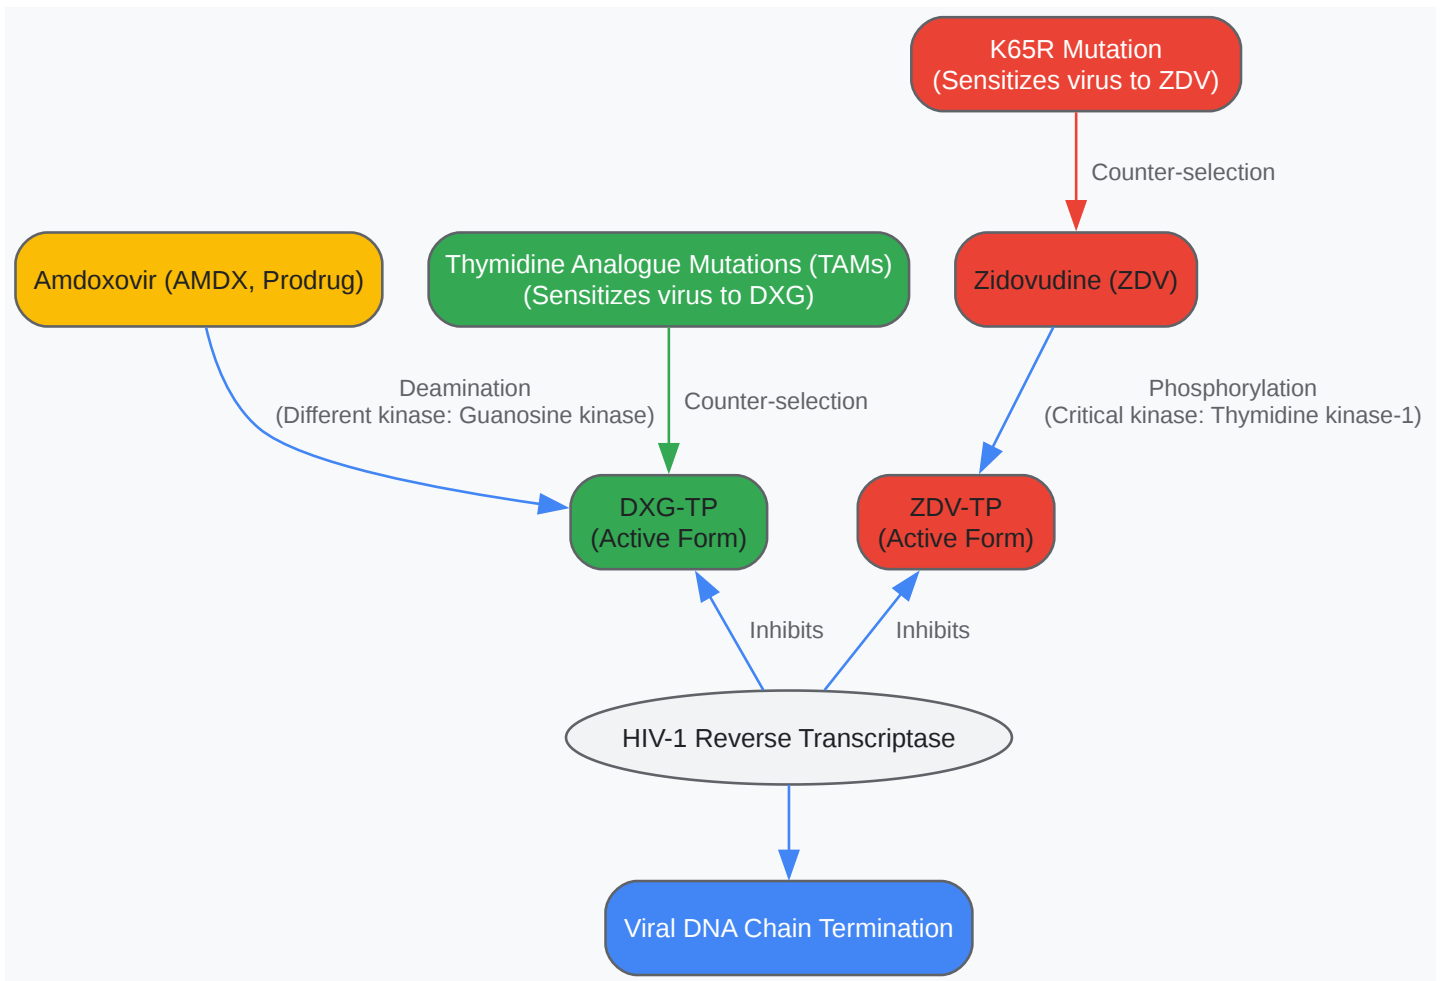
K65R Mutation
(Sensitizes virus to ZDV)

Counter-selection

Amdoxovir (AMDX, Prodrug)

Thymidine Analogue Mutations (TAMs)
(Sensitizes virus to DXG)

Zidovudine (ZDV)

Deamination
(Different kinase: Guanosine kinase)

Counter-selection

Phosphorylation
(Critical kinase: Thymidine kinase-1)

DXG-TP
(Active Form)

ZDV-TP
(Active Form)

Inhibits

Inhibits

HIV-1 Reverse Transcriptase

Viral DNA Chain Termination